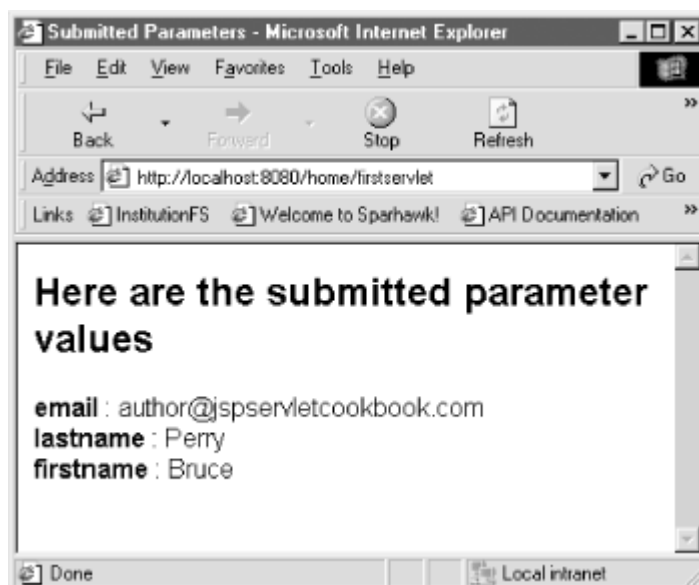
Submitted Parameters - Microsoft Internet Explorer

File Edit View Favorites Tools Help

Back Forward Stop Refresh

Address http://localhost:8080/home/firstservlet Go

Links InstitutionFS Welcome to Sparhawk! API Documentation

Here are the submitted parameter values

**email** : author@jspservletcookbook.com
**lastname** : Perry
**firstname** : Bruce

Done Local intranet